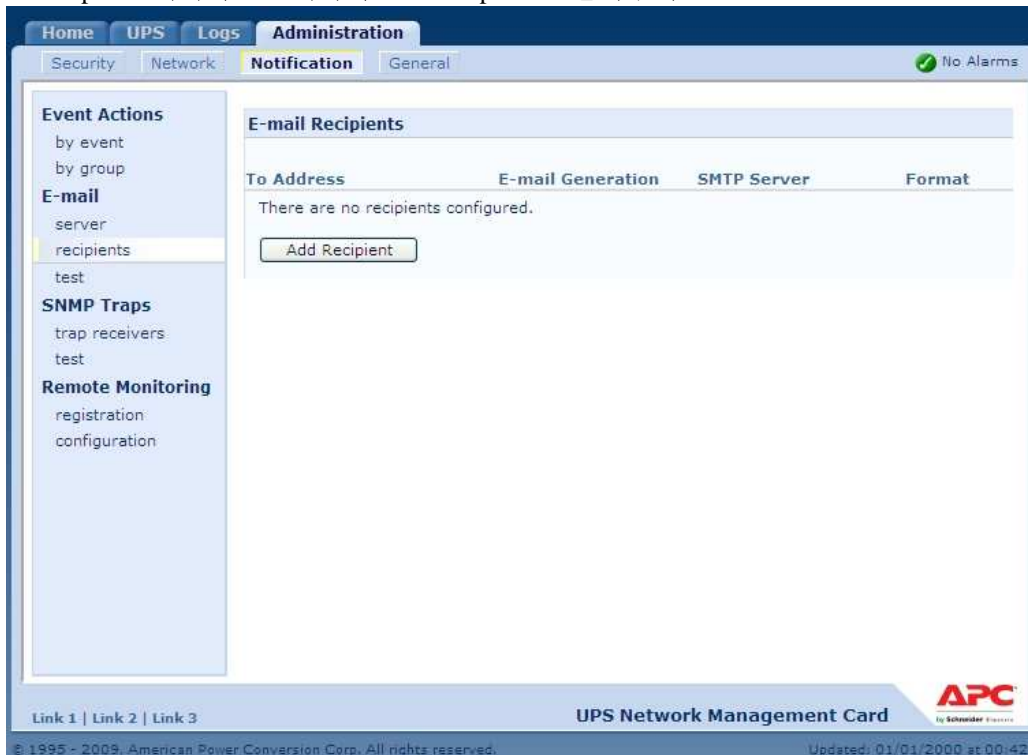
Home UPS Logs Administration

Security Network Notification General

No Alarms

Event Actions
by event
by group
E-mail
server
recipients
test
SNMP Traps
trap receivers
test
Remote Monitoring
registration
configuration

E-mail Recipients

| To Address | E-mail Generation | SMTP Server | Format |
|---|---|---|---|

There are no recipients configured.

Add Recipient

Link 1 | Link 2 | Link 3

UPS Network Management Card

APC by Schneider Electric

© 1995 - 2009, American Power Conversion Corp. All rights reserved.

Updated: 01/01/2000 at 00:42